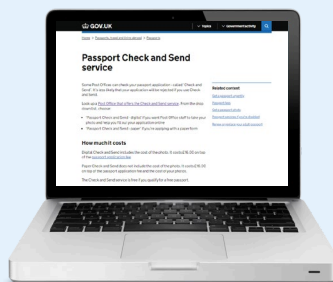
GOV.UK

Topics

Government activity

Home > Passports, travel and living abroad > Passports

Passport Check and Send service

Some Post Offices can check your passport application - called 'Check and Send' - it's less likely that your application will be rejected if you use Check and Send.

Look up a Post Office that offers the Check and Send service. From the drop down list, choose:

• 'Passport Check and Send - digital' if you want Post Office staff to take your photo and help you fill out your application online

• 'Passport Check and Send - paper' if you're applying with a paper form

How much it costs

Digital Check and Send includes the cost of the photo. It costs £18.30 on top of the passport application fee.

Paper Check and Send does not include the cost of the photo. It costs £18.30 on top of the passport application fee and the cost of your photos.

The Check and Send service is free if you qualify for a free passport.

Related content

Get a passport urgently

Passport fees

Get a passport photo

Report a lost or stolen passport

Renew or replace your adult passport